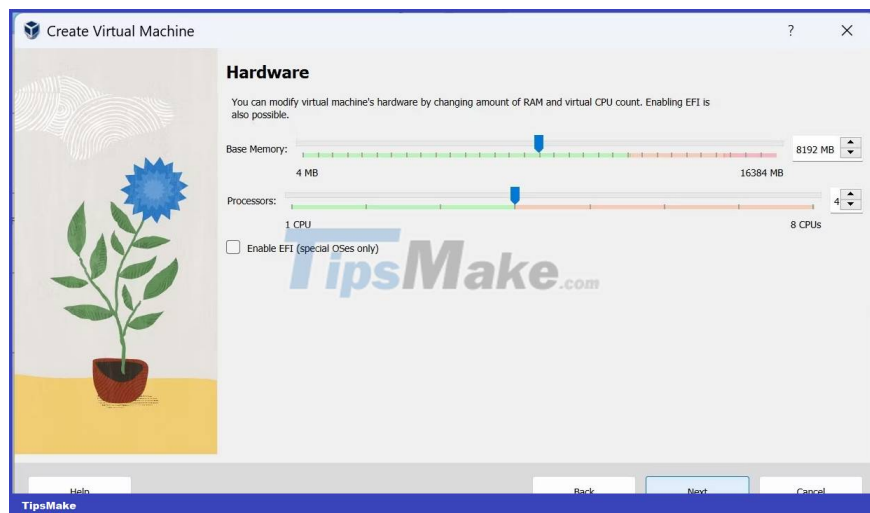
Create Virtual Machine

?

Hardware

You can modify virtual machine's hardware by changing amount of RAM and virtual CPU count. Enabling EFI is also possible.

Base Memory:

8192 MB

4 MB

16384 MB

Processors:

4

1 CPU

8 CPUs

Enable EFI (special OSes only)

TipsMake.com

Help

Back

Next

Cancel

TipsMake